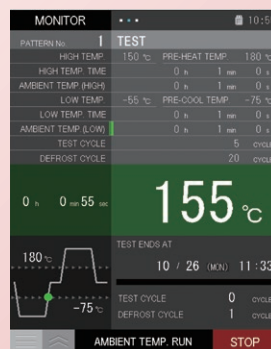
MONITOR

10:5

PATTERN No. 1

TEST

HIGH TEMP 150 ℃ PRE-HEAT TEMP 180 ℃

HIGH TEMP. TIME 0 h 1 min 0 s

AMBIENT TEMP (HIGH) 0 h 1 min 0 s

LOW TEMP −55 ℃ PRE-COOL TEMP −75 ℃

LOW TEMP. TIME 0 h 1 min 0 s

AMBIENT TEMP (LOW) 0 h 1 min 0 s

TEST CYCLE 5 CYCLE

DEFROST CYCLE 20 CYCLE

0 h 0 min 55 sec

155 ℃

180 ℃

−75 ℃

TEST ENDS AT

10 / 26 (MON) 11:33

TEST CYCLE 0 CYCLE

DEFROST CYCLE 1 CYCLE

AMBIENT TEMP. RUN

STOP